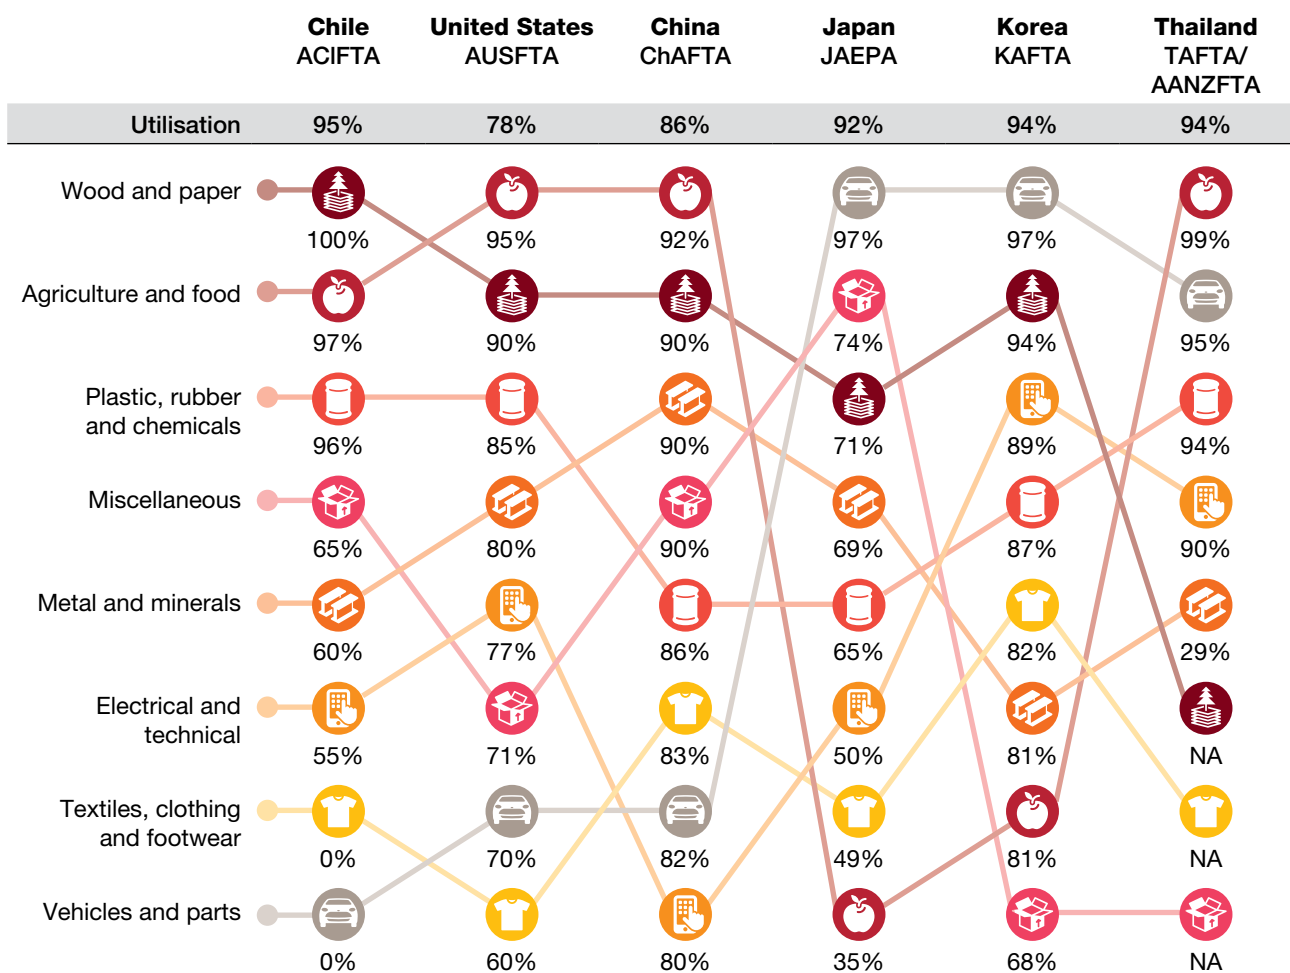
| | Chile ACIFTA | United States AUSFTA | China ChAFTA | Japan JAEPA | Korea KAFTA | Thailand TAFTA/ AANZFTA |
|---|---|---|---|---|---|---|
| Utilisation | 95% | 78% | 86% | 92% | 94% | 94% |
| Wood and paper | 100% | 95% | 92% | 97% | 97% | 99% |
| Agriculture and food | 97% | 90% | 90% | 74% | 94% | 95% |
| Plastic, rubber and chemicals | 96% | 85% | 90% | 71% | 89% | 94% |
| Miscellaneous | 65% | 80% | 90% | 69% | 87% | 90% |
| Metal and minerals | 60% | 77% | 86% | 65% | 82% | 29% |
| Electrical and technical | 55% | 71% | 83% | 50% | 81% | NA |
| Textiles, clothing and footwear | 0% | 70% | 82% | 49% | 81% | NA |
| Vehicles and parts | 0% | 60% | 80% | 35% | 68% | NA |